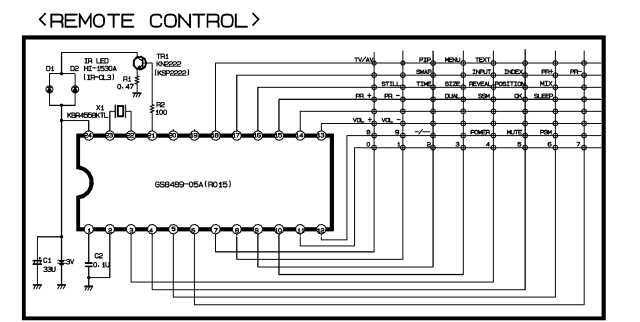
<REMOTE CONTROL>

D1 D2 IR LED HI-1530A (IR-OL3)

TR1 KN2222 (KSP2222)

R1 0.47

R2 100

X1 KBR455BKTL

24 23 22 21 20 19 18 17 16 15 14 13

GS8499-05A(R015)

1 2 3 4 5 6 7 8 9 10 11 12

C1 33U

3V

C2 0.1U

TV/AV PIP MENU TEXT

SWAP INPUT INDEX PR+ PR-

STILL TIME SIZE REVEAL POSITION MIX

PR + PR - DUAL SSM OK SLEEP

VOL + VOL -

8 9 -/-- POWER MUTE PSM

0 1 2 3 4 5 6 7